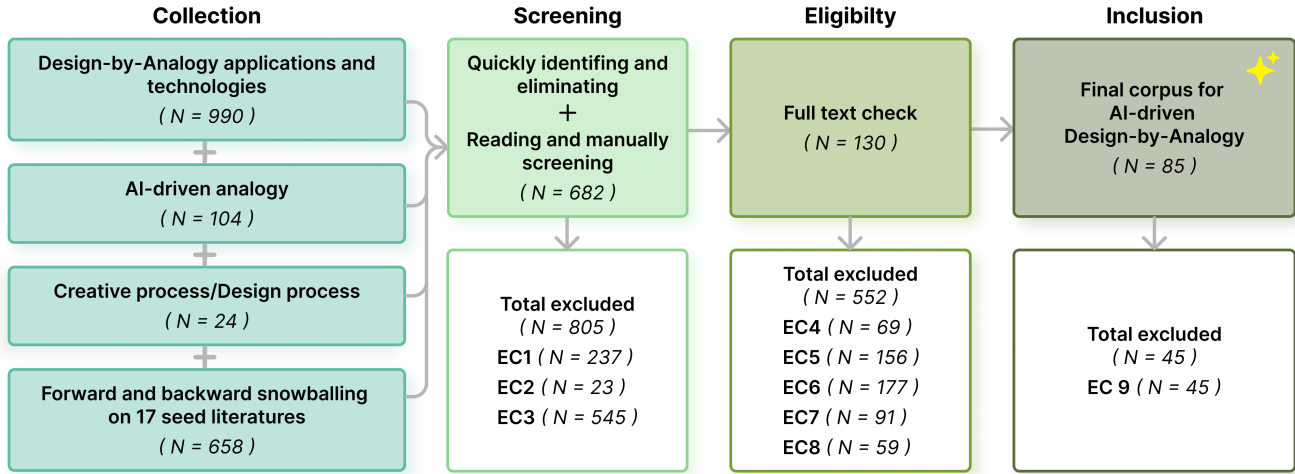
Collection

Design-by-Analogy applications and technologies
( N = 990 )

+

AI-driven analogy
( N = 104 )

+

Creative process/Design process
( N = 24 )

+

Forward and backward snowballing on 17 seed literatures
( N = 658 )

Screening

Quickly identifing and eliminating
+
Reading and manually screening
( N = 682 )

Total excluded
( N = 805 )
EC1 ( N = 237 )
EC2 ( N = 23 )
EC3 ( N = 545 )

Eligibilty

Full text check
( N = 130 )

Total excluded
( N = 552 )
EC4 ( N = 69 )
EC5 ( N = 156 )
EC6 ( N = 177 )
EC7 ( N = 91 )
EC8 ( N = 59 )

Inclusion

Final corpus for AI-driven Design-by-Analogy
( N = 85 )

Total excluded
( N = 45 )
EC 9 ( N = 45 )